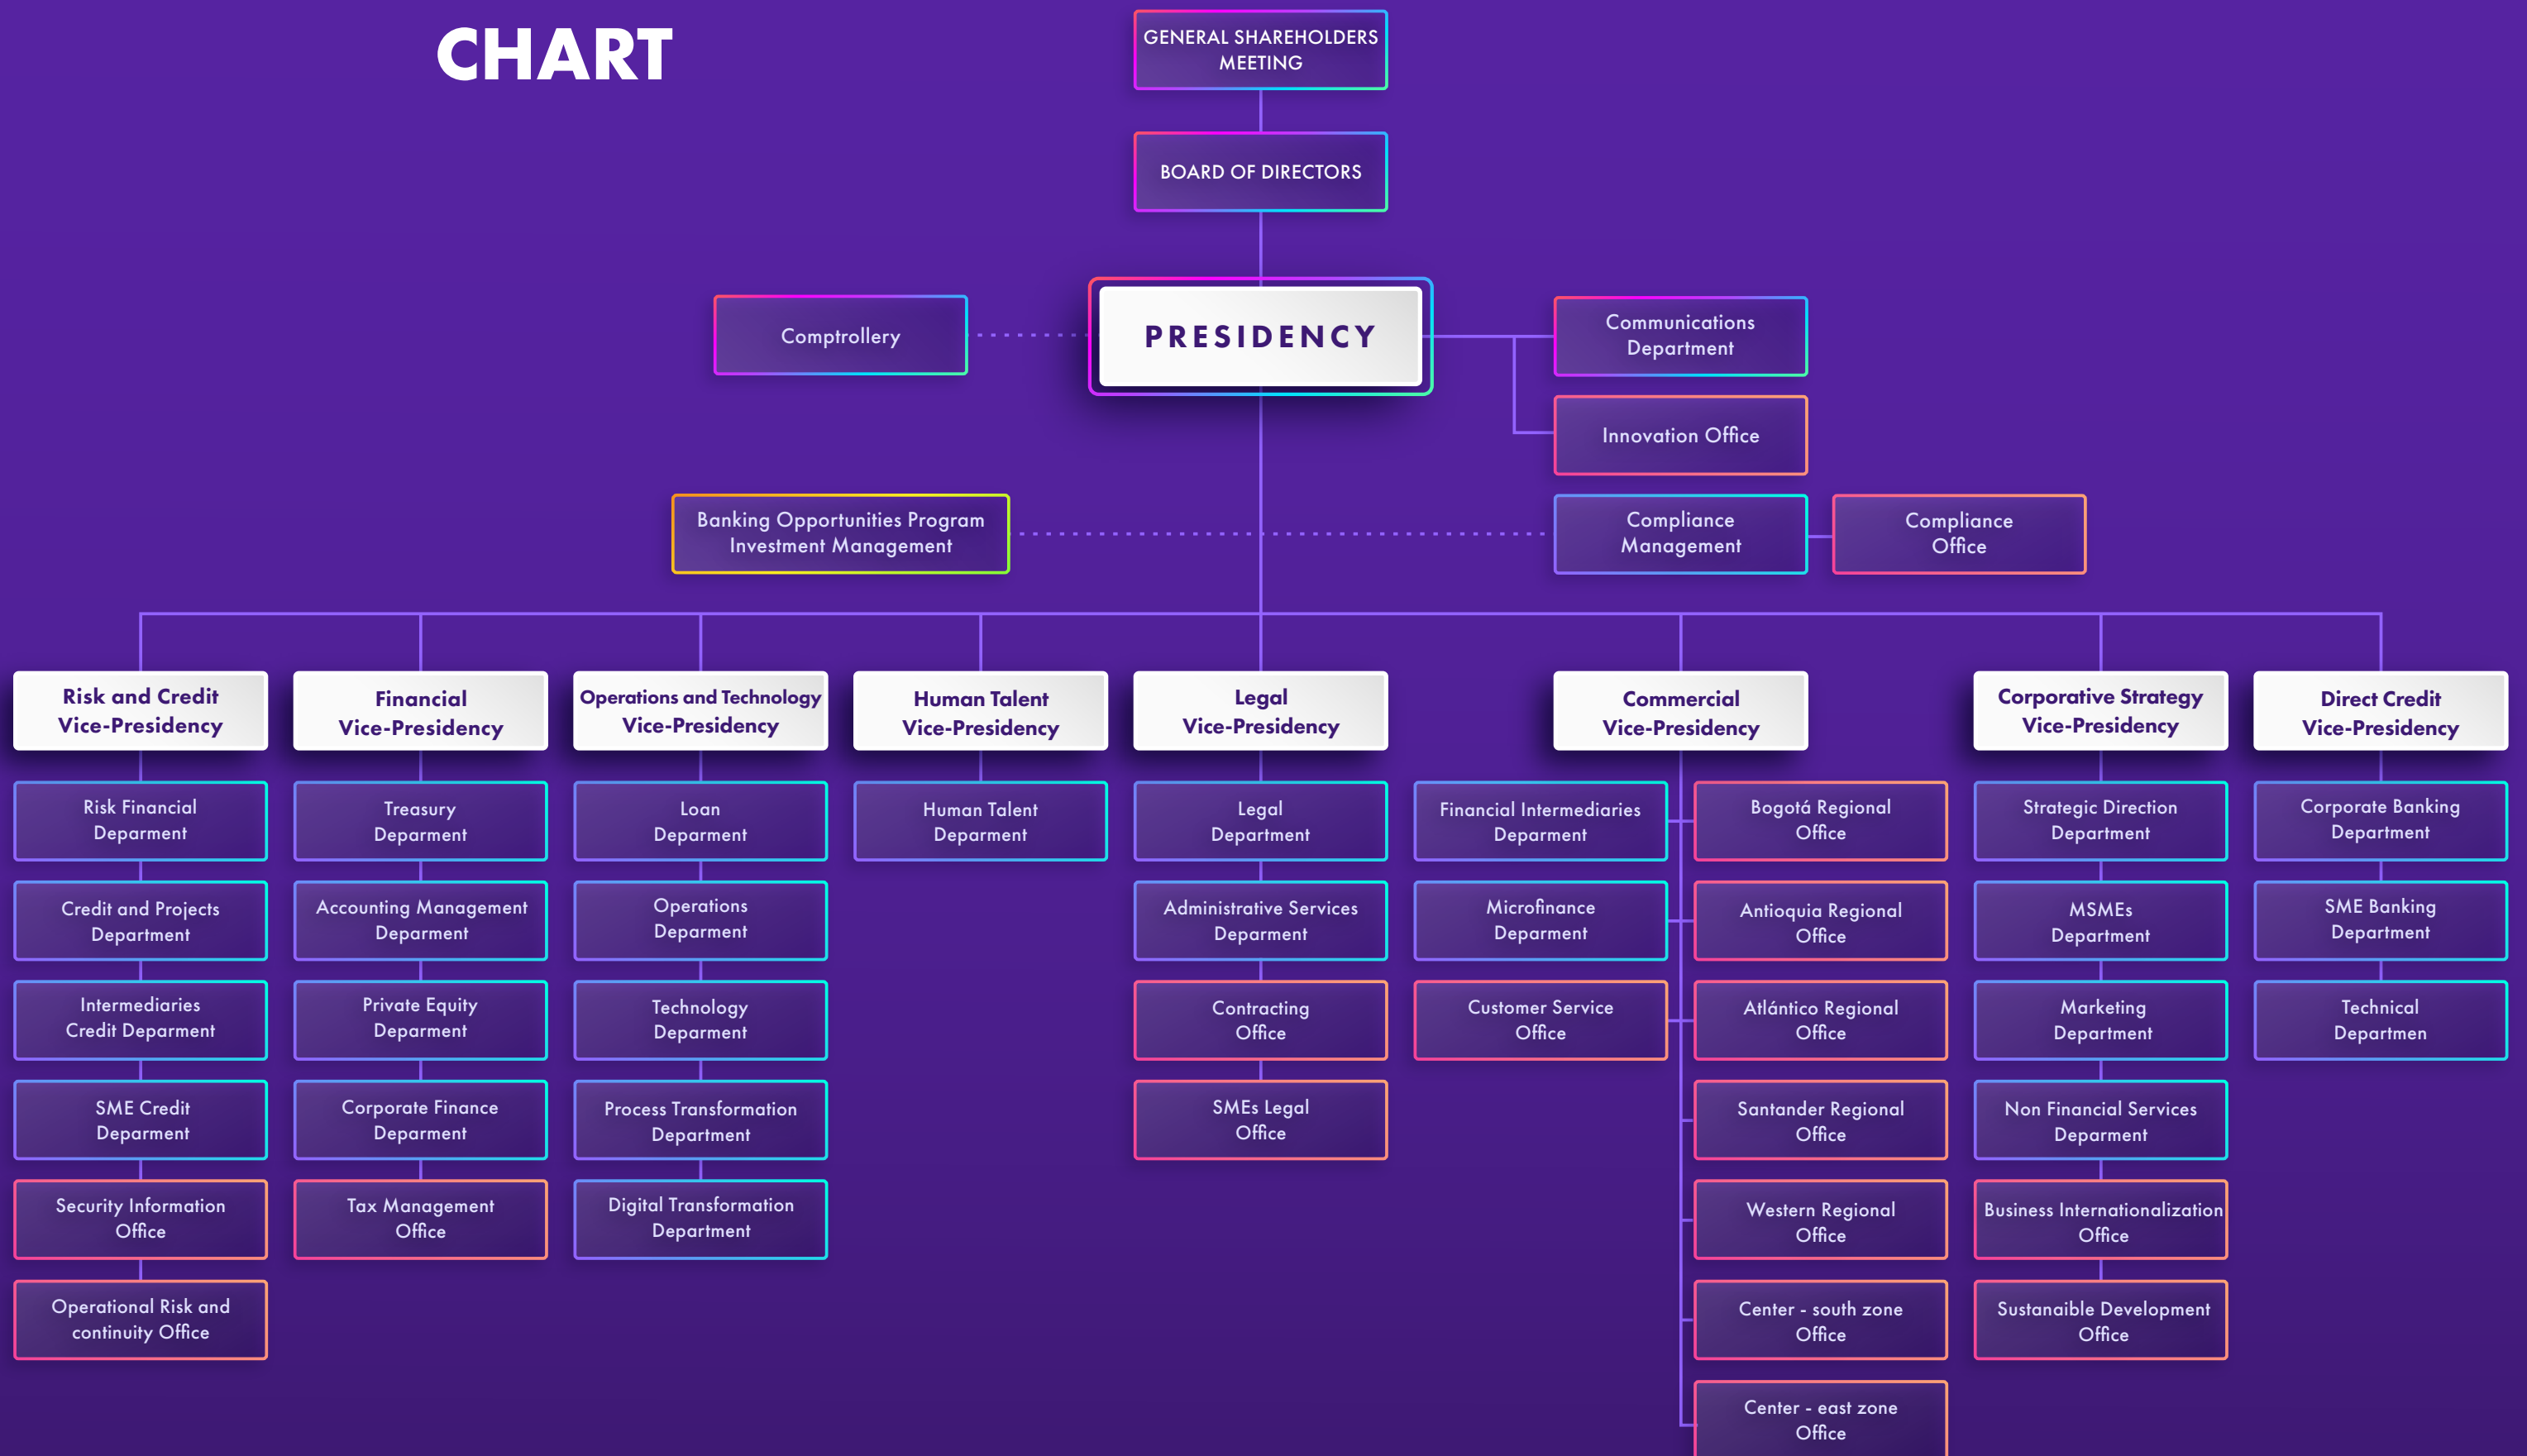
CHART

GENERAL SHAREHOLDERS MEETING

BOARD OF DIRECTORS

Comptrollery

PRESIDENCY

Communications Department

Innovation Office

Banking Opportunities Program Investment Management

Compliance Management

Compliance Office

Risk and Credit Vice-Presidency

Risk Financial Deparment

Credit and Projects Department

Intermediaries Credit Deparment

SME Credit Deparment

Security Information Office

Operational Risk and continuity Office

Financial Vice-Presidency

Treasury Deparment

Accounting Management Deparment

Private Equity Deparment

Corporate Finance Deparment

Tax Management Office

Operations and Technology Vice-Presidency

Loan Deparment

Operations Deparment

Technology Deparment

Process Transformation Department

Digital Transformation Deparment

Human Talent Vice-Presidency

Human Talent Deparment

Legal Vice-Presidency

Legal Deparment

Administrative Services Deparment

Contracting Office

SMEs Legal Office

Commercial Vice-Presidency

Financial Intermediaries Deparment

Microfinance Deparment

Customer Service Office

Bogotá Regional Office

Antioquia Regional Office

Atlántico Regional Office

Santander Regional Office

Western Regional Office

Center - south zone Office

Center - east zone Office

Corporative Strategy Vice-Presidency

Strategic Direction Deparment

MSMEs Deparment

Marketing Deparment

Non Financial Services Deparment

Business Internationalization Office

Sustanaible Development Office

Direct Credit Vice-Presidency

Corporate Banking Deparment

SME Banking Deparment

Technical Departmen